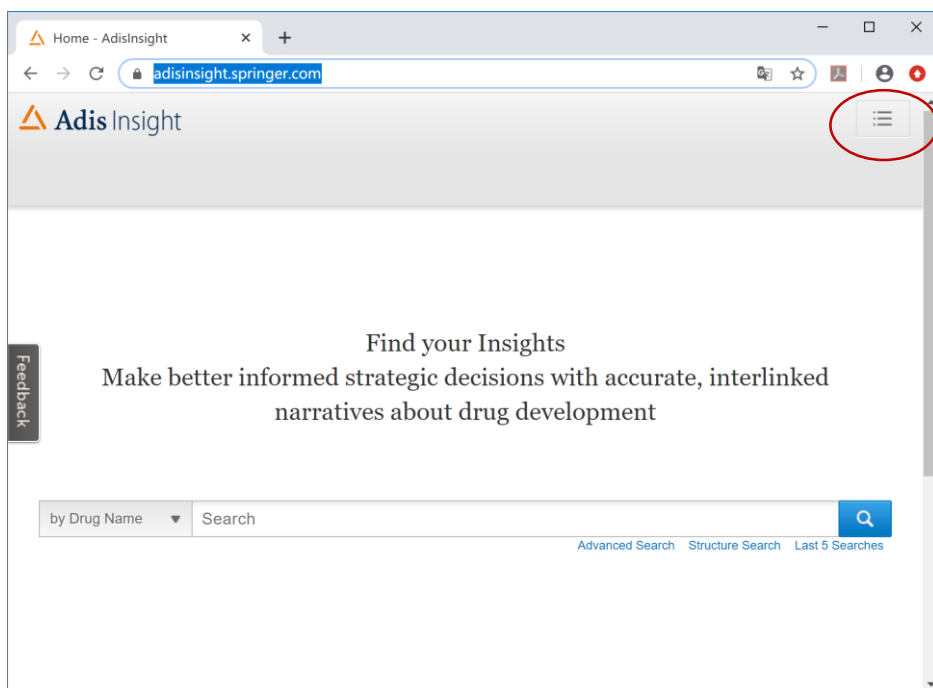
Home - AdisInsight

adisinsight.springer.com

Adis Insight

Find your Insights
Make better informed strategic decisions with accurate, interlinked narratives about drug development

Feedback

by Drug Name

Search

Advanced Search Structure Search Last 5 Searches